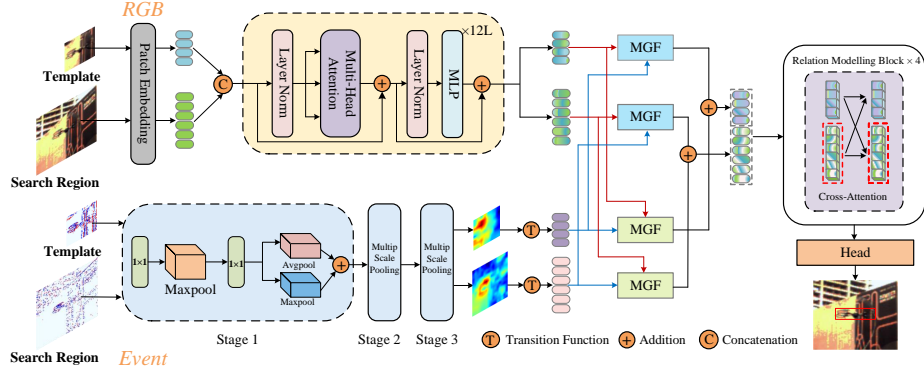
RGB

Template

Search Region

Patch Embedding

C

Layer Norm

Multi-Head Attention

+

Layer Norm

MLP

+

×12L

MGF

MGF

+

+

Relation Modelling Block × 4

Cross-Attention

Head

Template

Search Region

Event

1×1

Maxpool

1×1

Avgpool

Maxpool

+

Multip Scale Pooling

Multip Scale Pooling

T

T

MGF

MGF

Stage 1

Stage 2

Stage 3

T Transition Function

+ Addition

C Concatenation